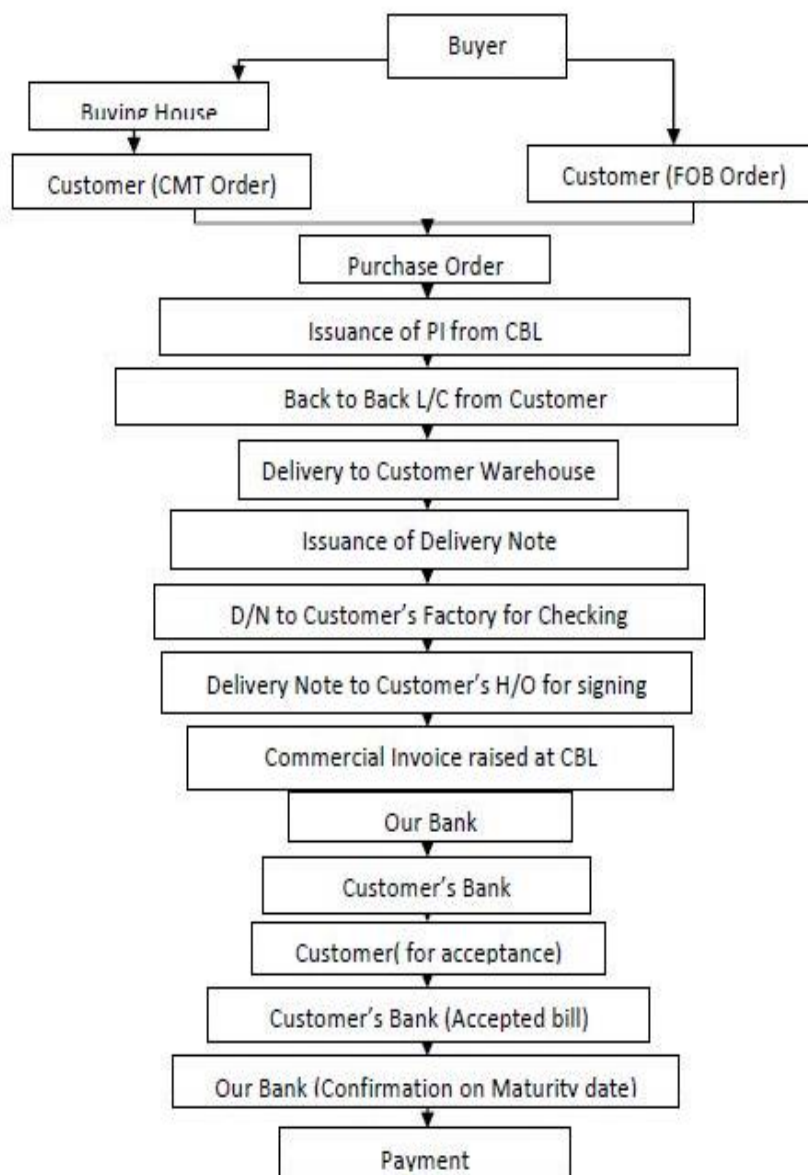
Buyer

Buying House

Customer (CMT Order)

Customer (FOB Order)

Purchase Order

Issuance of PI from CBL

Back to Back L/C from Customer

Delivery to Customer Warehouse

Issuance of Delivery Note

D/N to Customer's Factory for Checking

Delivery Note to Customer's H/O for signing

Commercial Invoice raised at CBL

Our Bank

Customer's Bank

Customer( for acceptance)

Customer's Bank (Accepted bill)

Our Bank (Confirmation on Maturity date)

Payment